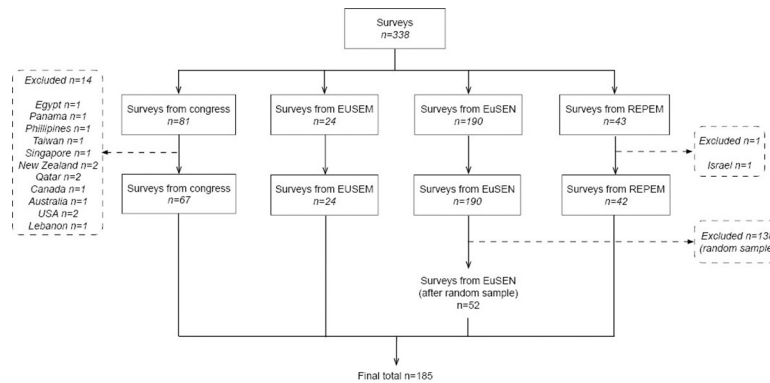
Surveys
n=338

Excluded n=14

Egypt n=1
Panama n=1
Phillipines n=1
Taiwan n=1
Singapore n=1
New Zealand n=2
Qatar n=2
Canada n=1
Australia n=1
USA n=2
Lebanon n=1

Surveys from congress
n=81

Surveys from EUSEM
n=24

Surveys from EuSEN
n=190

Surveys from REPEM
n=43

Excluded n=1

Israel n=1

Surveys from congress
n=67

Surveys from EUSEM
n=24

Surveys from EuSEN
n=190

Surveys from REPEM
n=42

Excluded n=13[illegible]
(random sample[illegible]

Surveys from EuSEN
(after random sample)
n=52

Final total n=185